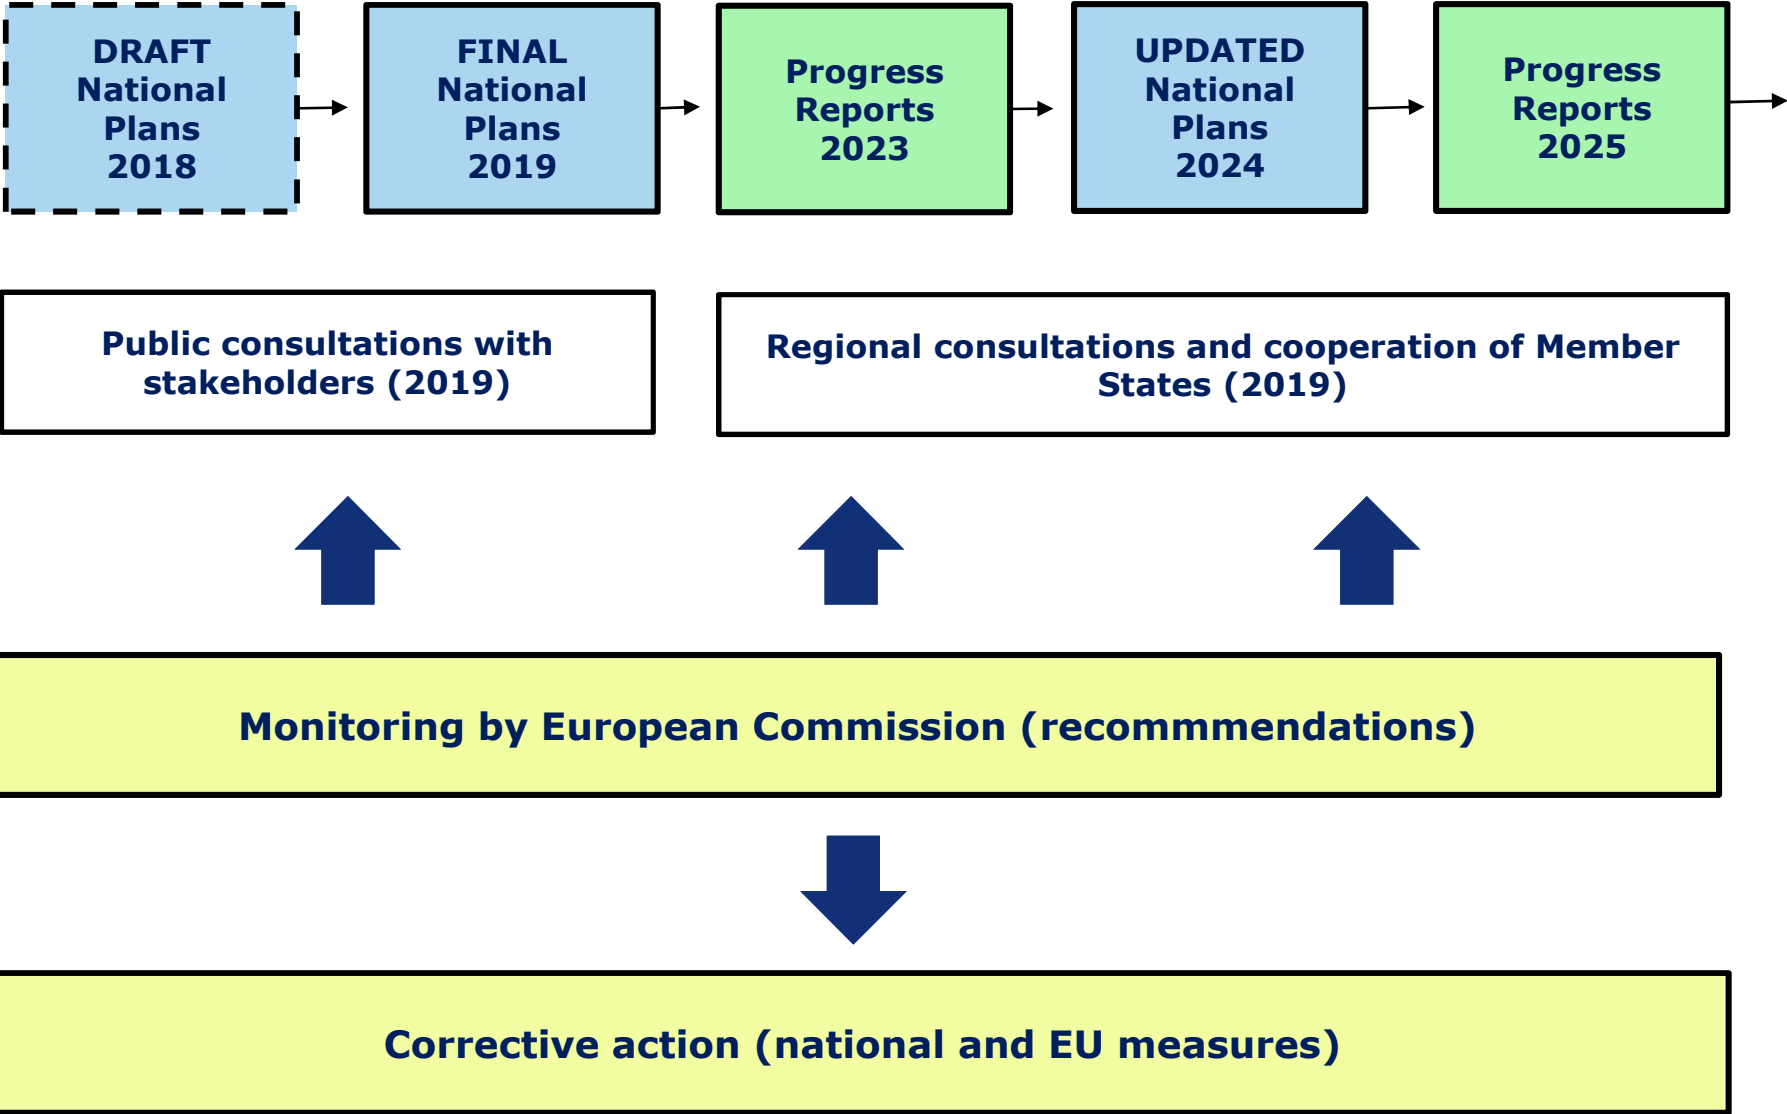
DRAFT National Plans 2018

FINAL National Plans 2019

Progress Reports 2023

UPDATED National Plans 2024

Progress Reports 2025

Public consultations with stakeholders (2019)

Regional consultations and cooperation of Member States (2019)

Monitoring by European Commission (recommmendations)

Corrective action (national and EU measures)